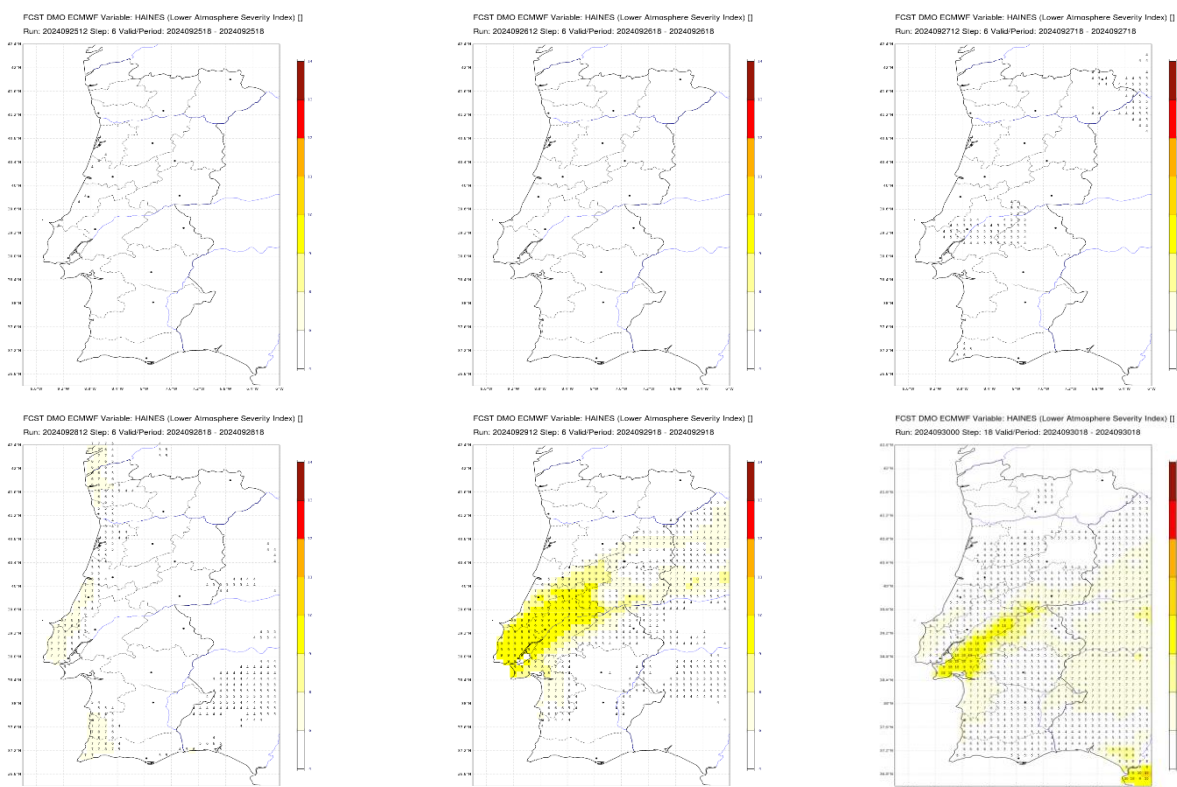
FCST DMO ECMWF Variable: HAINES (Lower Atmosphere Severity Index) []
Run: 2024092512 Step: 6 Valid/Period: 2024092518 - 2024092518

FCST DMO ECMWF Variable: HAINES (Lower Atmosphere Severity Index) []
Run: 2024092612 Step: 6 Valid/Period: 2024092618 - 2024092618

FCST DMO ECMWF Variable: HAINES (Lower Atmosphere Severity Index) []
Run: 2024092712 Step: 6 Valid/Period: 2024092718 - 2024092718

FCST DMO ECMWF Variable: HAINES (Lower Atmosphere Severity Index) []
Run: 2024092812 Step: 6 Valid/Period: 2024092818 - 2024092818

FCST DMO ECMWF Variable: HAINES (Lower Atmosphere Severity Index) []
Run: 2024092912 Step: 6 Valid/Period: 2024092918 - 2024092918

FCST DMO ECMWF Variable: HAINES (Lower Atmosphere Severity Index) []
Run: 2024093000 Step: 18 Valid/Period: 2024093018 - 2024093018